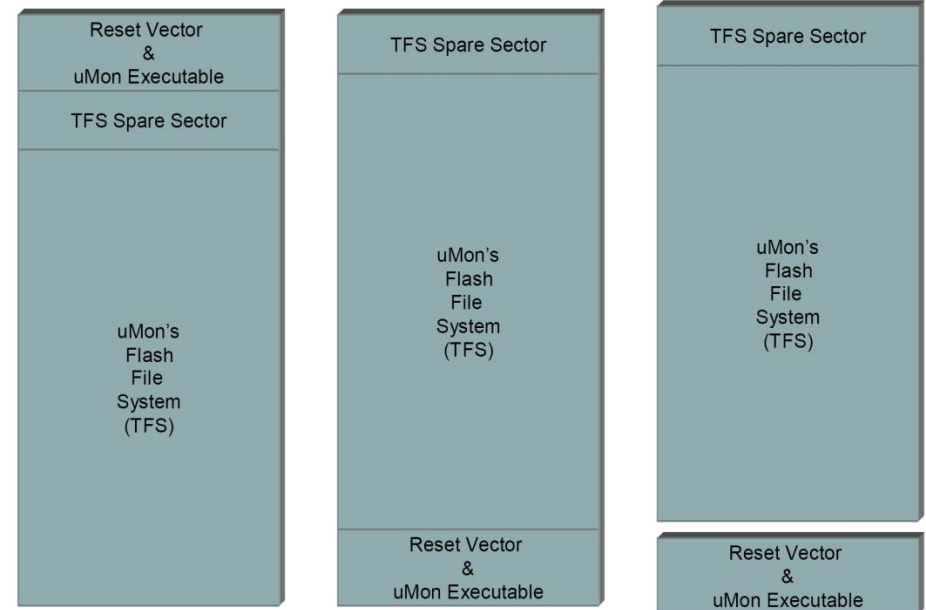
Reset Vector
&
uMon Executable

TFS Spare Sector

uMon's
Flash
File
System
(TFS)

TFS Spare Sector

uMon's
Flash
File
System
(TFS)

Reset Vector
&
uMon Executable

TFS Spare Sector

uMon's
Flash
File
System
(TFS)

Reset Vector
&
uMon Executable